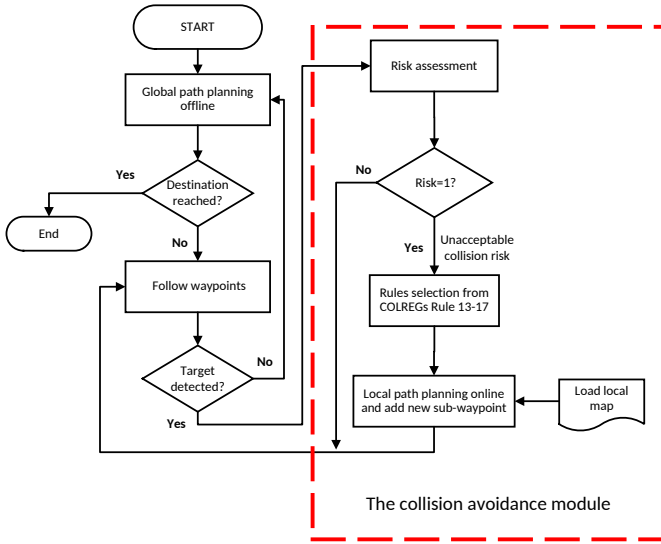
START

Global path planning offline

Yes

Destination reached?

End

No

Follow waypoints

Target detected?

No

Yes

Risk assessment

No

Risk=1?

Yes

Unacceptable collision risk

Rules selection from COLREGs Rule 13-17

Local path planning online and add new sub-waypoint

Load local map

The collision avoidance module